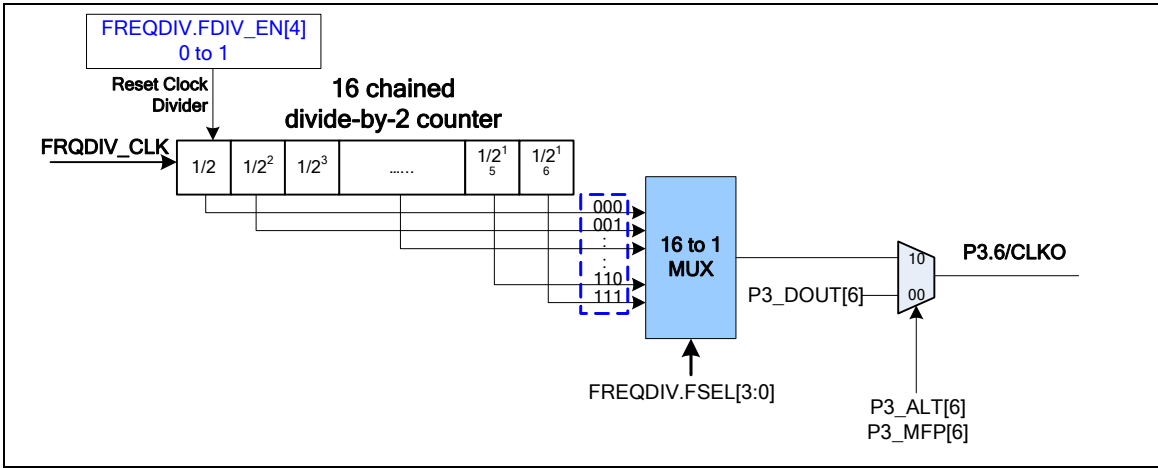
FREQDIV.FDIV_EN[4]
0 to 1

Reset Clock Divider

16 chained divide-by-2 counter

FRQDIV_CLK

1/2
$1/2^2$
$1/2^3$
……
$1/2^{15}$
$1/2^{16}$

000
001
:
:
110
111

16 to 1 MUX

FREQDIV.FSEL[3:0]

10
00

P3_DOUT[6]

P3.6/CLKO

P3_ALT[6]
P3_MFP[6]